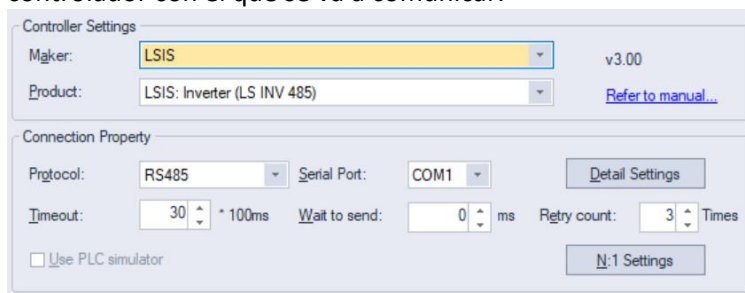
controlador con el que se va a comunicar.

Controller Settings

Maker: LSIS

v3.00

Product: LSIS: Inverter (LS INV 485)

Refer to manual...

Connection Property

Protocol: RS485

Serial Port: COM1

Detail Settings

Timeout: 30 * 100ms

Wait to send: 0 ms

Retry count: 3 Times

Use PLC simulator

N:1 Settings